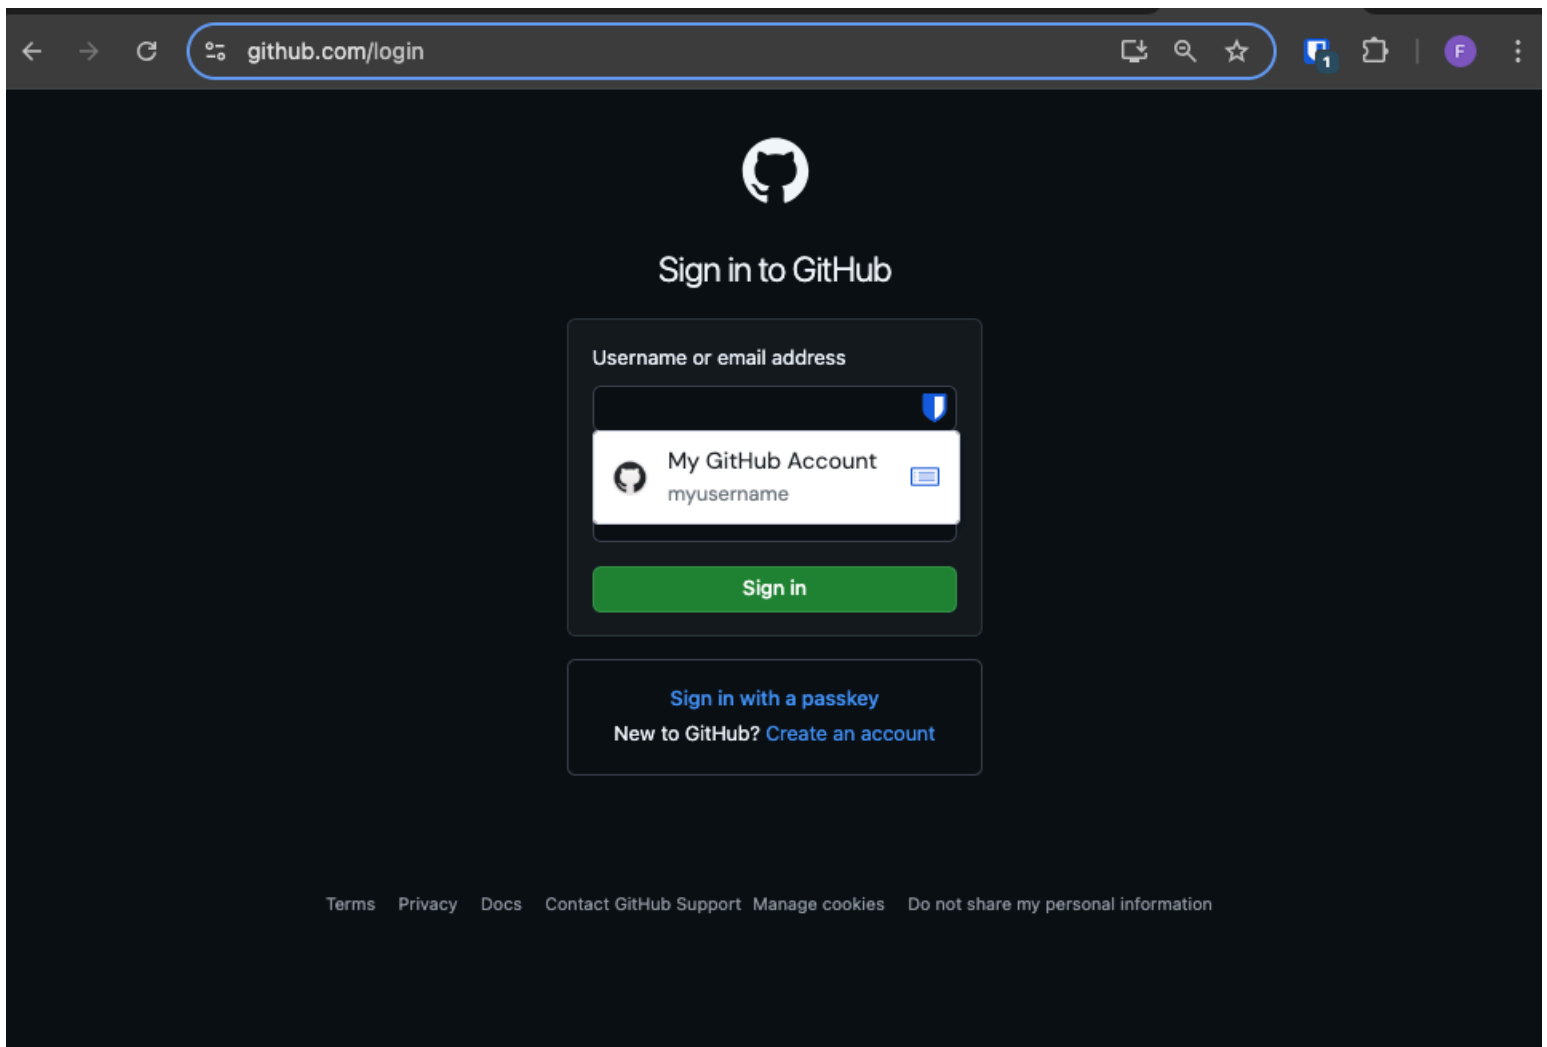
github.com/login

1

F

Sign in to GitHub

Username or email address

My GitHub Account
myusername

Sign in

Sign in with a passkey
New to GitHub? Create an account

Terms Privacy Docs Contact GitHub Support Manage cookies Do not share my personal information